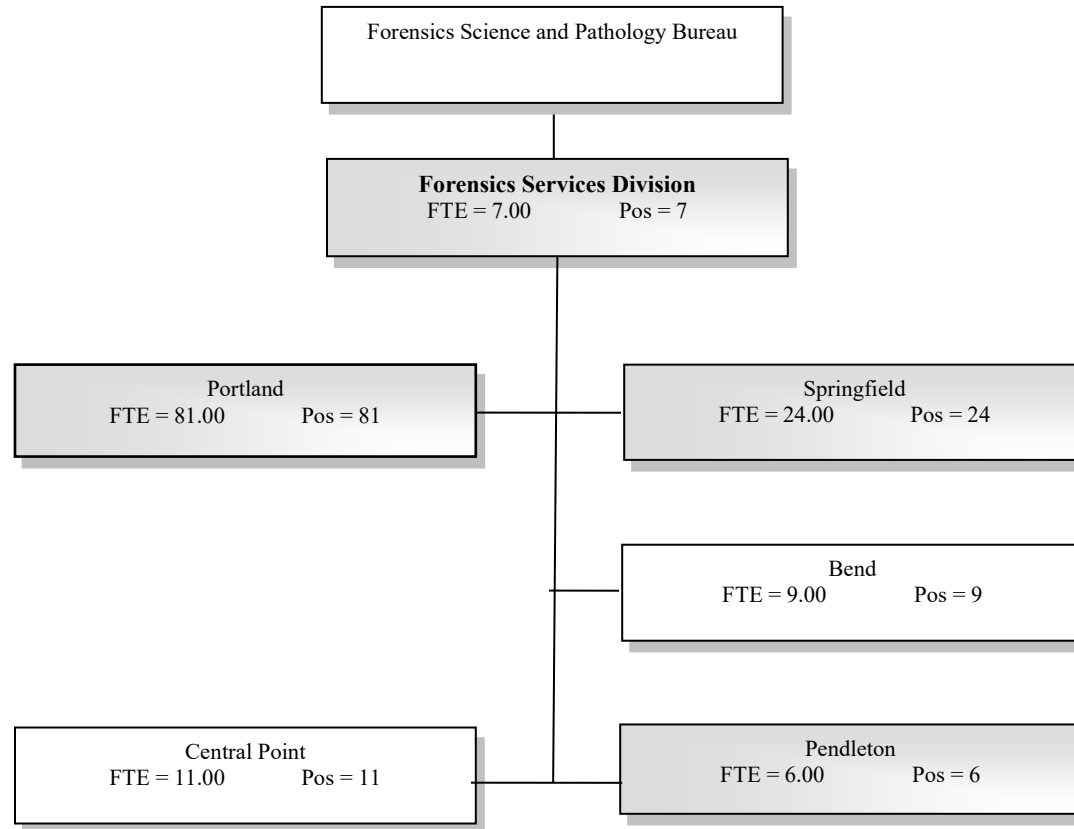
Forensics Science and Pathology Bureau

**Forensics Services Division**
FTE = 7.00 Pos = 7

Portland
FTE = 81.00 Pos = 81

Springfield
FTE = 24.00 Pos = 24

Bend
FTE = 9.00 Pos = 9

Central Point
FTE = 11.00 Pos = 11

Pendleton
FTE = 6.00 Pos = 6